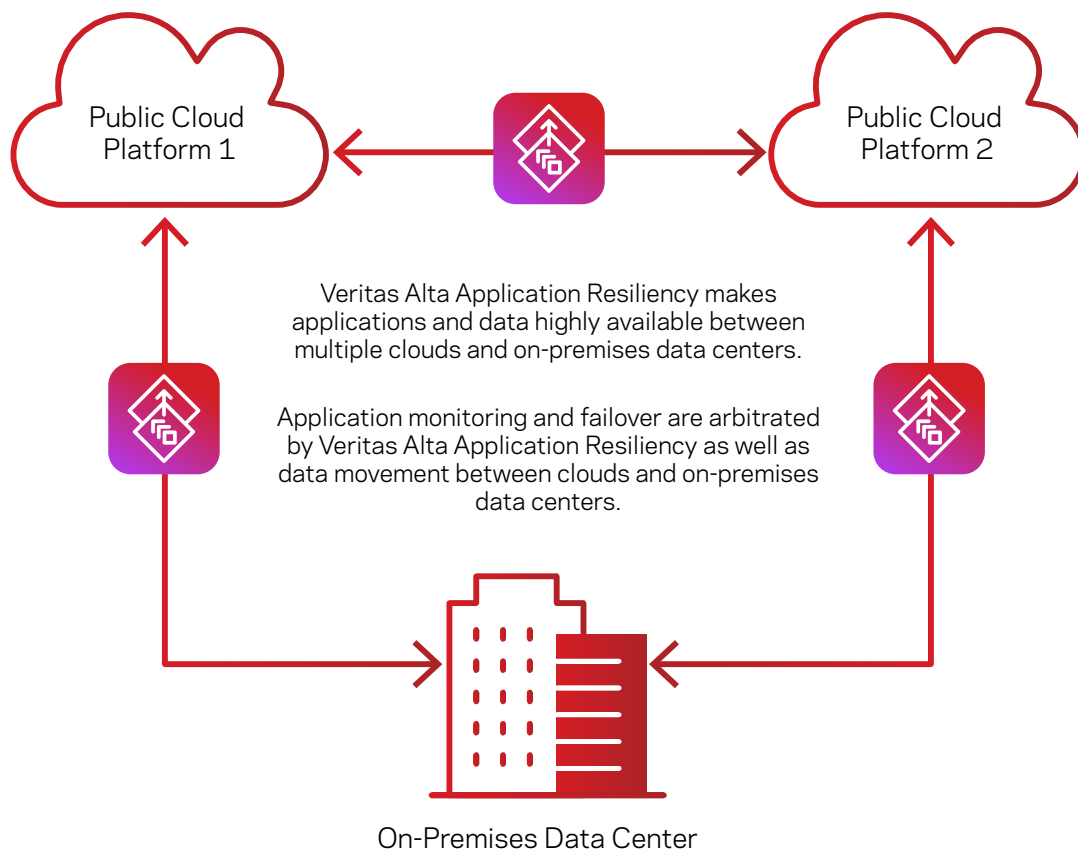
Public Cloud Platform 1

Public Cloud Platform 2

Veritas Alta Application Resiliency makes applications and data highly available between multiple clouds and on-premises data centers.

Application monitoring and failover are arbitrated by Veritas Alta Application Resiliency as well as data movement between clouds and on-premises data centers.

On-Premises Data Center